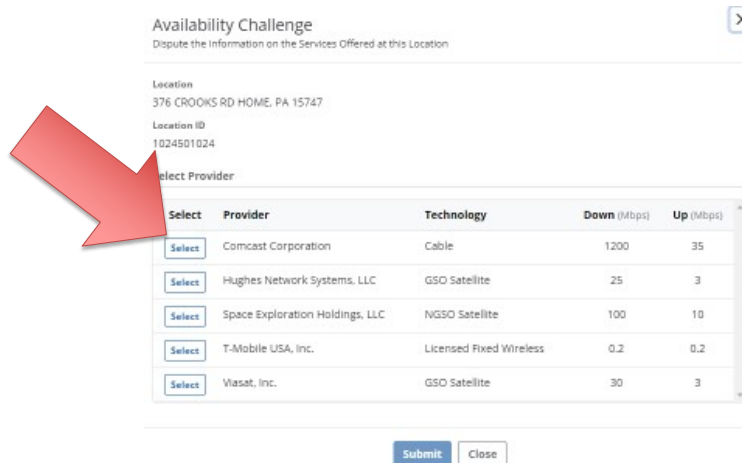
Availability Challenge
Dispute the Information on the Services Offered at this Location

Location
376 CROOKS RD HOME, PA 15747

Location ID
1024501024

elect Provider

| Select | Provider | Technology | Down (Mbps) | Up (Mbps) |
|---|---|---|---|---|
| Select | Comcast Corporation | Cable | 1200 | 35 |
| Select | Hughes Network Systems, LLC | GSO Satellite | 25 | 3 |
| Select | Space Exploration Holdings, LLC | NGSO Satellite | 100 | 10 |
| Select | T-Mobile USA, Inc. | Licensed Fixed Wireless | 0.2 | 0.2 |
| Select | Viasat, Inc. | GSO Satellite | 30 | 3 |

Submit Close